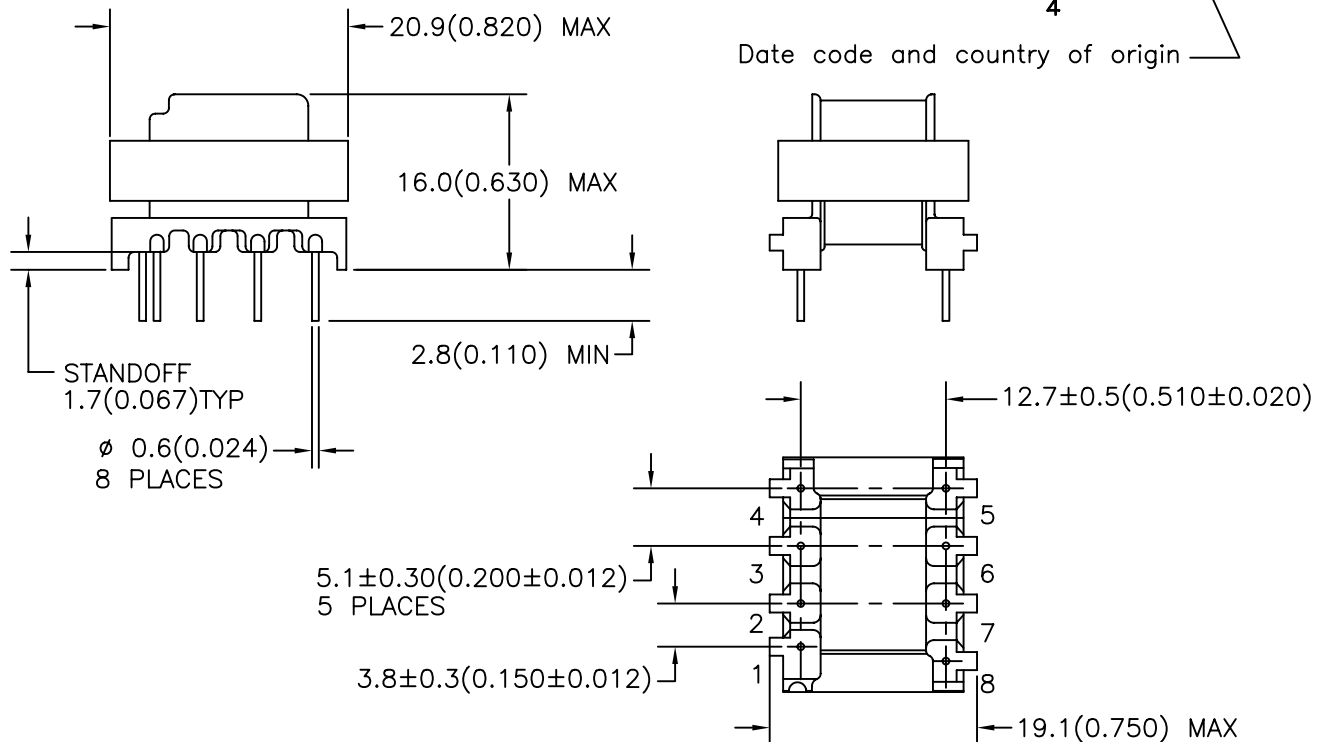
20.9(0.820) MAX

4

Date code and country of origin

16.0(0.630) MAX

2.8(0.110) MIN

STANDOFF
1.7(0.067)TYP

$\phi$ 0.6(0.024)
8 PLACES

12.7±0.5(0.510±0.020)

4
5
3
6
2
7
1
8

5.1±0.30(0.200±0.012)
5 PLACES

3.8±0.3(0.150±0.012)

19.1(0.750) MAX